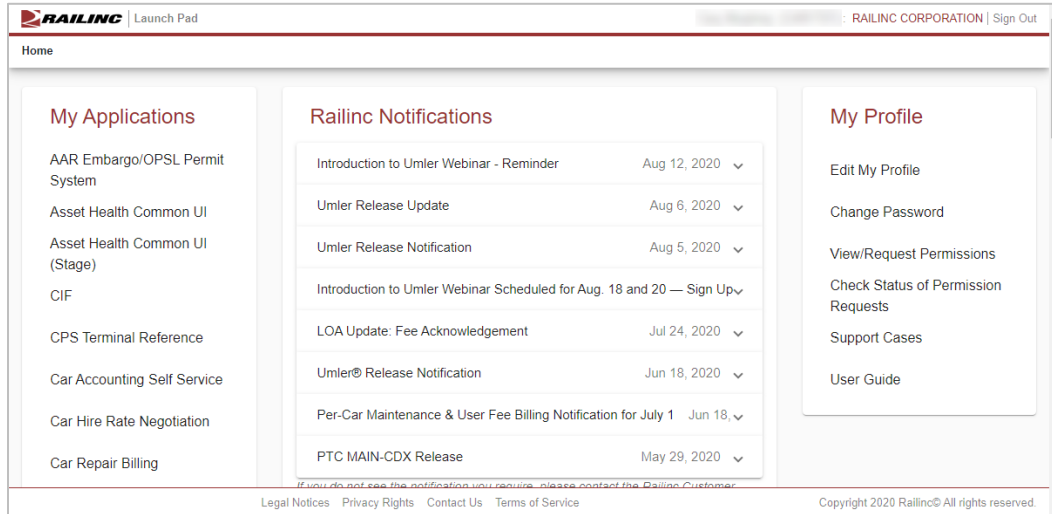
RAILINC | Launch Pad

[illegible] | RAILINC CORPORATION | Sign Out

Home

My Applications

AAR Embargo/OPSL Permit System

Asset Health Common UI

Asset Health Common UI (Stage)

CIF

CPS Terminal Reference

Car Accounting Self Service

Car Hire Rate Negotiation

Car Repair Billing

Railinc Notifications

Introduction to Umler Webinar - Reminder Aug 12, 2020

Umler Release Update Aug 6, 2020

Umler Release Notification Aug 5, 2020

Introduction to Umler Webinar Scheduled for Aug. 18 and 20 — Sign Up

LOA Update: Fee Acknowledgement Jul 24, 2020

Umler® Release Notification Jun 18, 2020

Per-Car Maintenance & User Fee Billing Notification for July 1 Jun 18,

PTC MAIN-CDX Release May 29, 2020

If you do not see the notification you require, please contact the Railinc Customer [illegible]

My Profile

Edit My Profile

Change Password

View/Request Permissions

Check Status of Permission Requests

Support Cases

User Guide

Legal Notices Privacy Rights Contact Us Terms of Service

Copyright 2020 Railinc© All rights reserved.